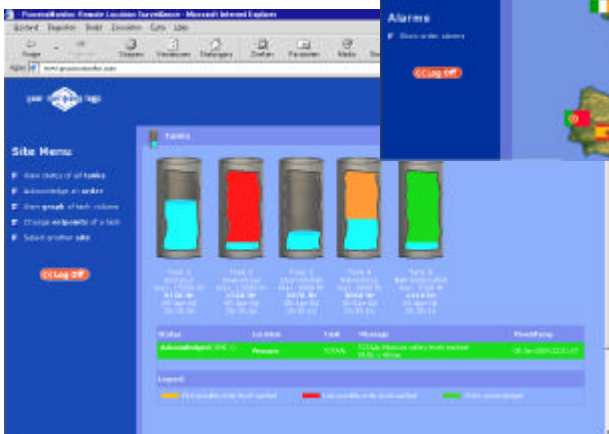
ProcessMonitor: Remote Location Surveillance - Microsoft Internet Explorer

Alarms

Show order alarms

Log Off

Site Menu:

View status of all tanks

Acknowledge an order

View graph of tank volume

Change setpoints of a tank

Select another site

Log Off

Tanks

Status

Location

Tank

Message

Date/Time

Acknowledged

Legend

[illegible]